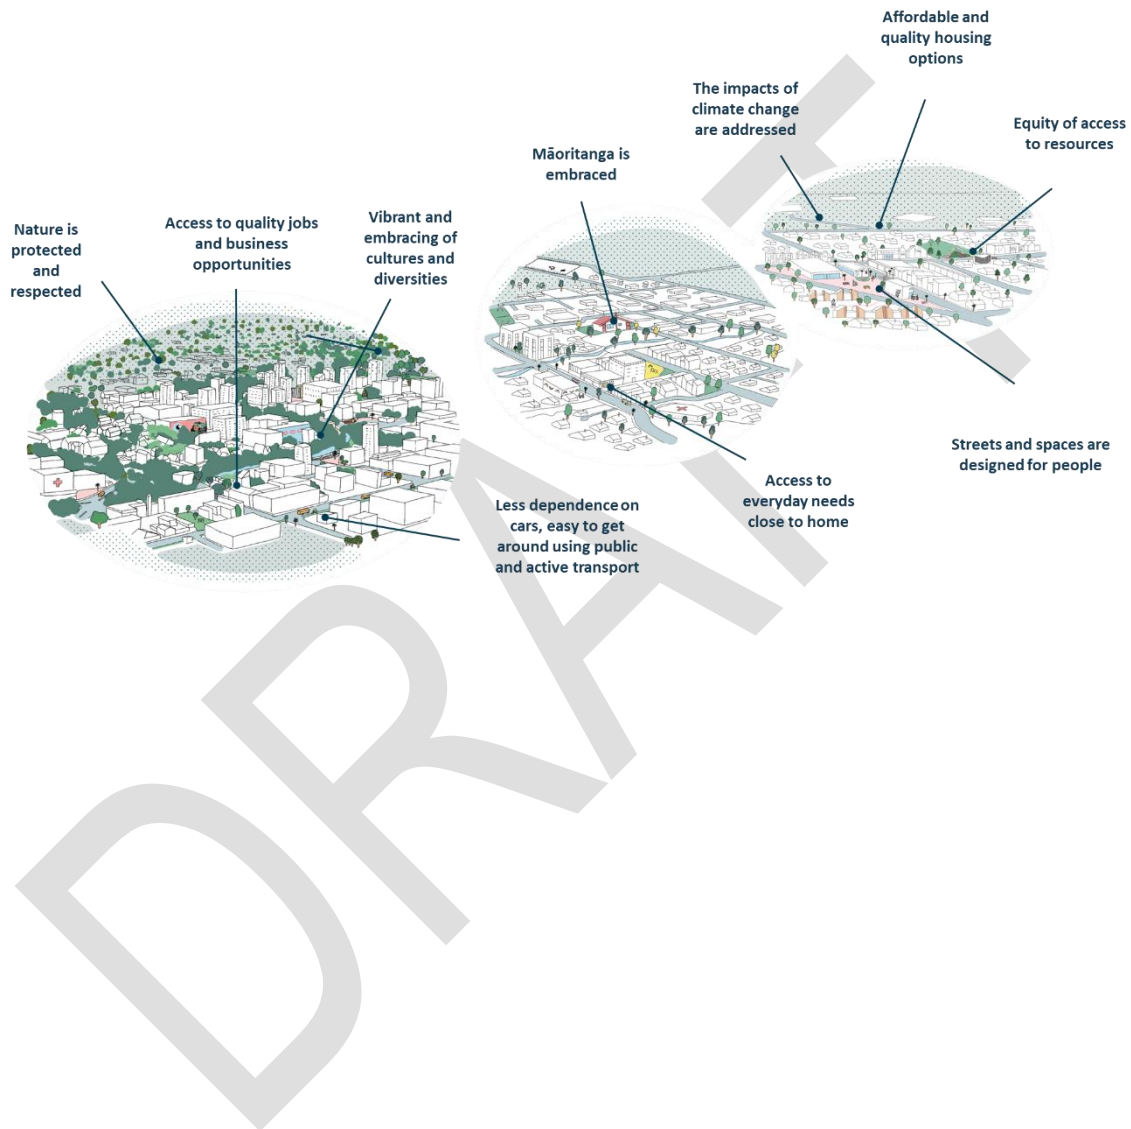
Affordable and quality housing options

The impacts of climate change are addressed

Equity of access to resources

Māoritanga is embraced

Nature is protected and respected

Access to quality jobs and business opportunities

Vibrant and embracing of cultures and diversities

Streets and spaces are designed for people

Access to everyday needs close to home

Less dependence on cars, easy to get around using public and active transport

DRAFT